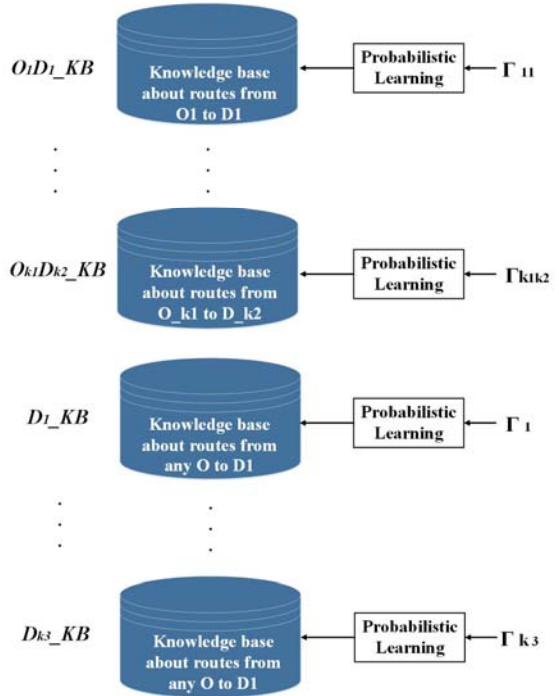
$O_1D_1$_KB

Knowledge base about routes from O1 to D1

Probabilistic Learning

$\Gamma_{11}$

. . .

. . .

$O_{k1}D_{k2}$_KB

Knowledge base about routes from O_k1 to D_k2

Probabilistic Learning

$\Gamma_{k1k2}$

$D_1$_KB

Knowledge base about routes from any O to D1

Probabilistic Learning

$\Gamma_1$

. . .

. . .

$D_{k3}$_KB

Knowledge base about routes from any O to D1

Probabilistic Learning

$\Gamma_{k3}$